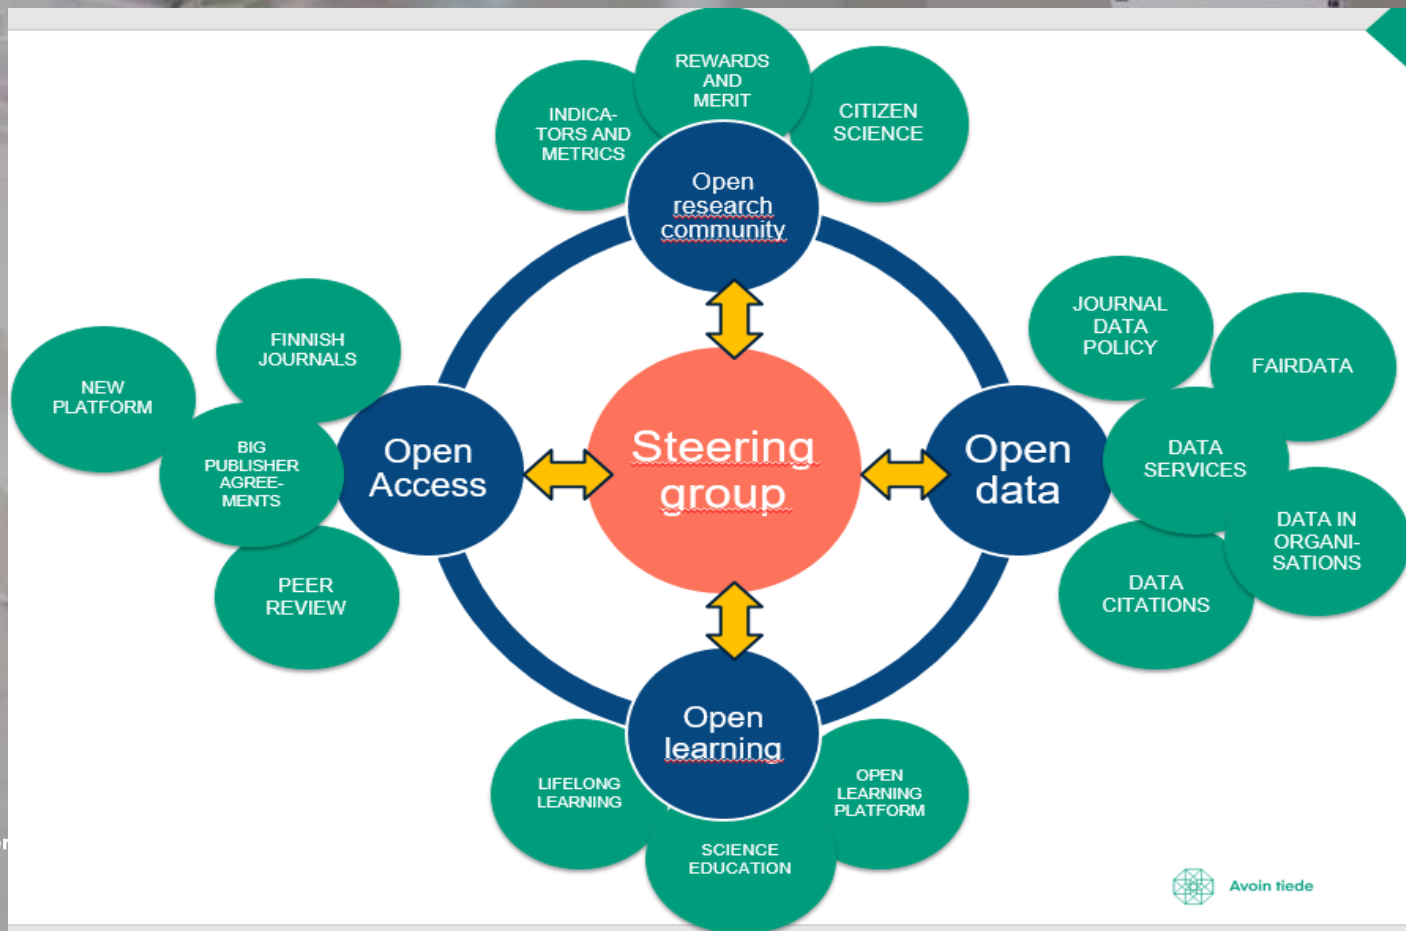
REWARDS AND MERIT

INDICA-TORS AND METRICS

CITIZEN SCIENCE

Open research community

JOURNAL DATA POLICY

FAIRDATA

FINNISH JOURNALS

NEW PLATFORM

BIG PUBLISHER AGREE-MENTS

Open Access

Steering group

Open data

DATA SERVICES

DATA IN ORGANI-SATIONS

DATA CITATIONS

PEER REVIEW

Open learning

LIFELONG LEARNING

OPEN LEARNING PLATFORM

SCIENCE EDUCATION

Avoin tiede